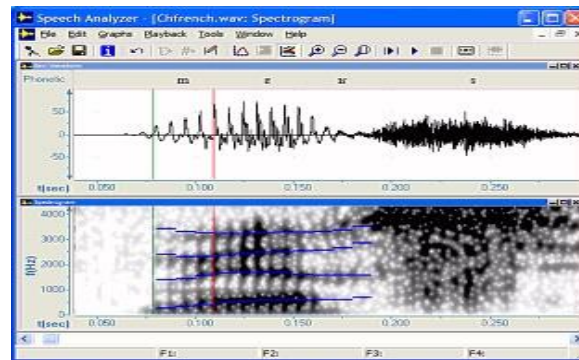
Speech Analyzer - [Chfrench.wav: Spectrogram]
File Edit Graphs Playback Tools Window Help
Phonetic m ɛ ʁ
50
0
-50
t(sec) 0.050 0.100 0.150 0.200 0.250
4000
3000
2000
1000
f(Hz)
t(sec) 0.050 0.100 0.150 0.200 0.250
F1: F2: F3: F4: